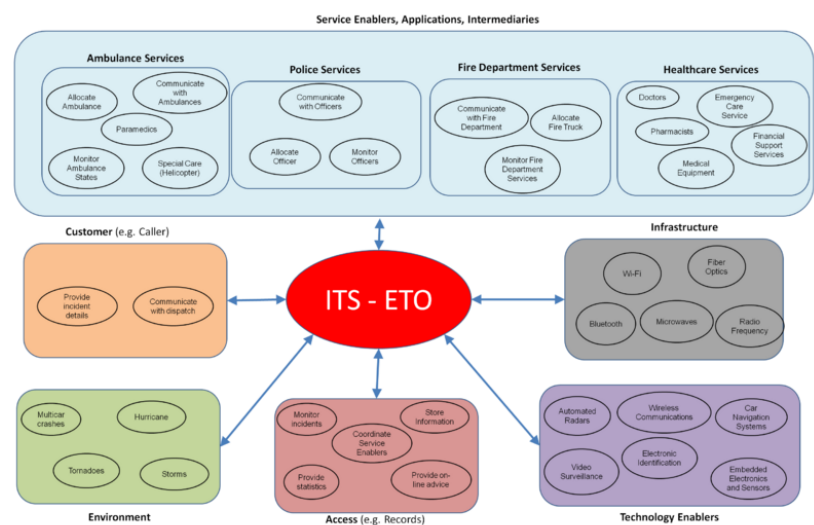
Service Enablers, Applications, Intermediaries

Ambulance Services

Allocate Ambulance

Communicate with Ambulances

Paramedics

Monitor Ambulance States

Special Care (Helicopter)

Police Services

Communicate with Officers

Allocate Officer

Monitor Officers

Fire Department Services

Communicate with Fire Department

Allocate Fire Truck

Monitor Fire Department Services

Healthcare Services

Doctors

Emergency Care Service

Pharmacists

Financial Support Services

Medical Equipment

Customer (e.g. Caller)

Provide incident details

Communicate with dispatch

ITS - ETO

Infrastructure

Wi-Fi

Fiber Optics

Bluetooth

Microwaves

Radio Frequency

Multicar crashes

Hurricane

Tornadoes

Storms

Environment

Monitor incidents

Store Information

Coordinate Service Enablers

Provide statistics

Provide on-line advice

Access (e.g. Records)

Automated Radars

Wireless Communications

Car Navigation Systems

Video Surveillance

Electronic Identification

Embedded Electronics and Sensors

Technology Enablers